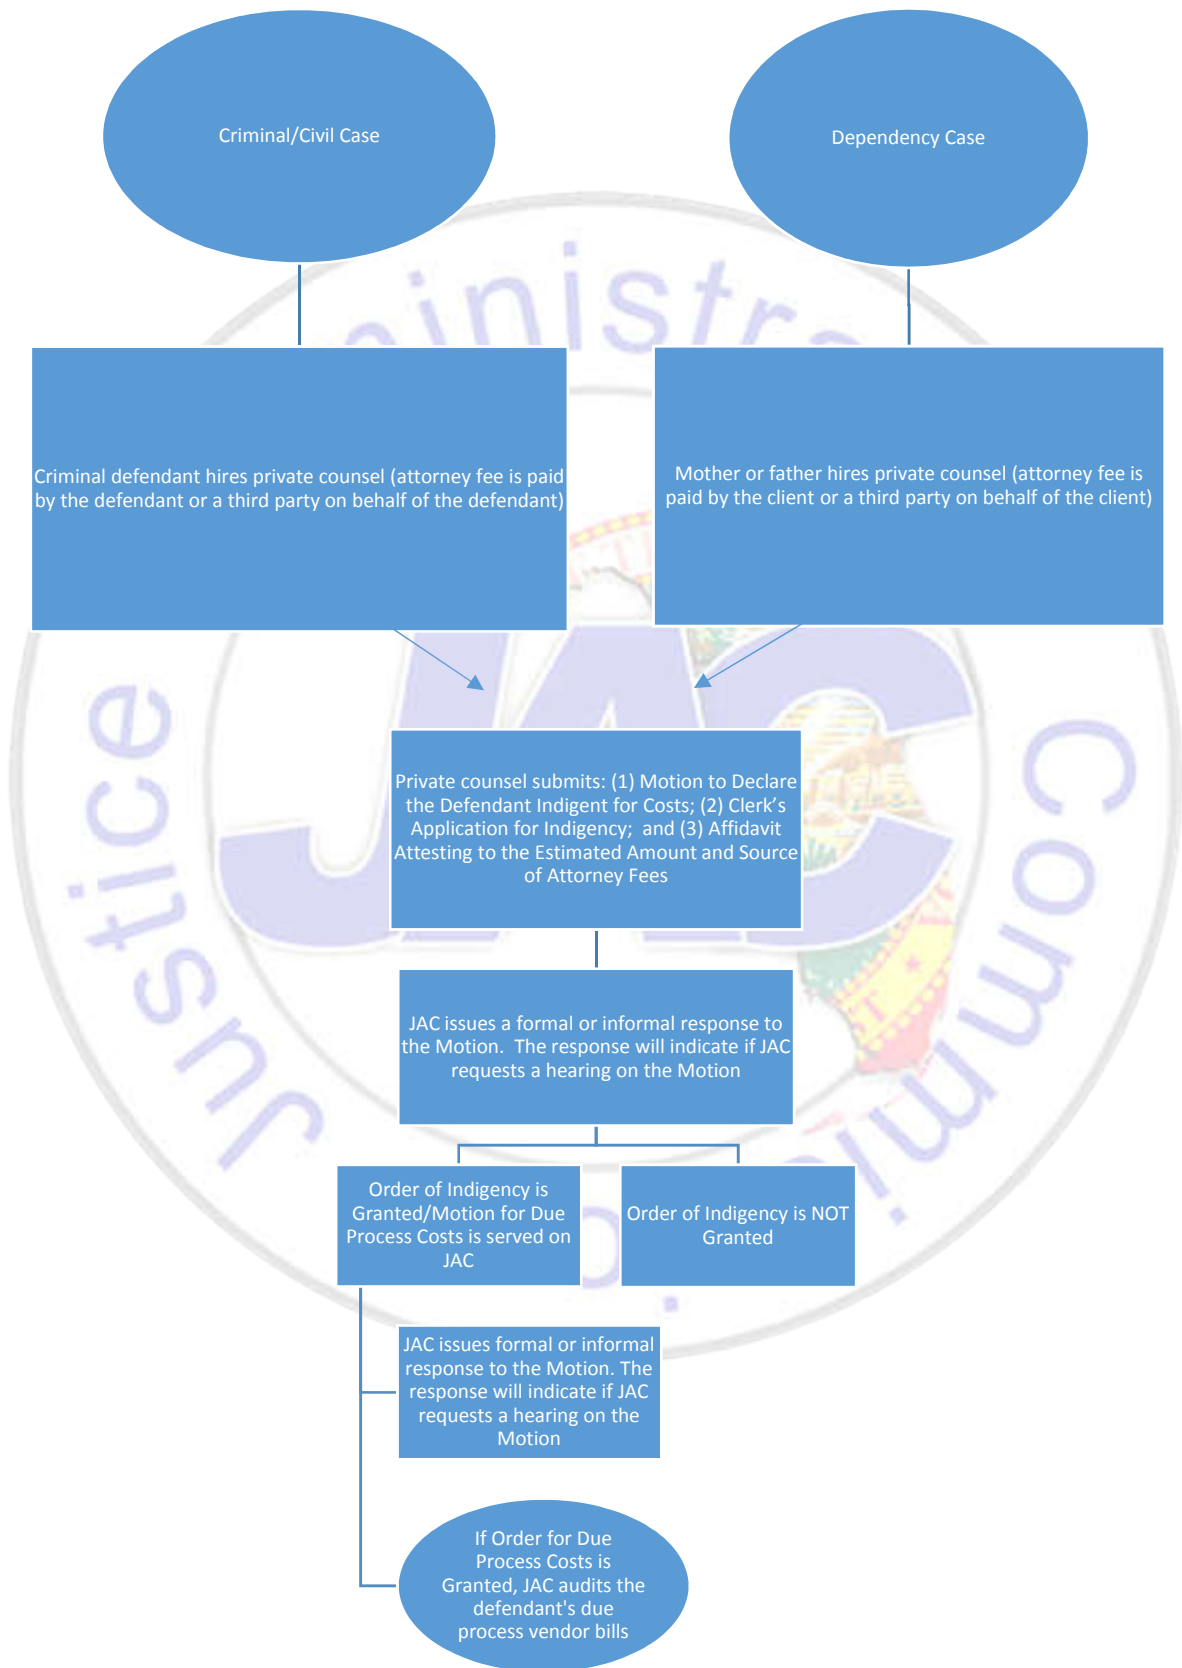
Criminal/Civil Case

Dependency Case

Criminal defendant hires private counsel (attorney fee is paid by the defendant or a third party on behalf of the defendant)

Mother or father hires private counsel (attorney fee is paid by the client or a third party on behalf of the client)

Private counsel submits: (1) Motion to Declare the Defendant Indigent for Costs; (2) Clerk's Application for Indigency; and (3) Affidavit Attesting to the Estimated Amount and Source of Attorney Fees

JAC issues a formal or informal response to the Motion. The response will indicate if JAC requests a hearing on the Motion

Order of Indigency is Granted/Motion for Due Process Costs is served on JAC

Order of Indigency is NOT Granted

JAC issues formal or informal response to the Motion. The response will indicate if JAC requests a hearing on the Motion

If Order for Due Process Costs is Granted, JAC audits the defendant's due process vendor bills

Justice Administrative Commission

JAC